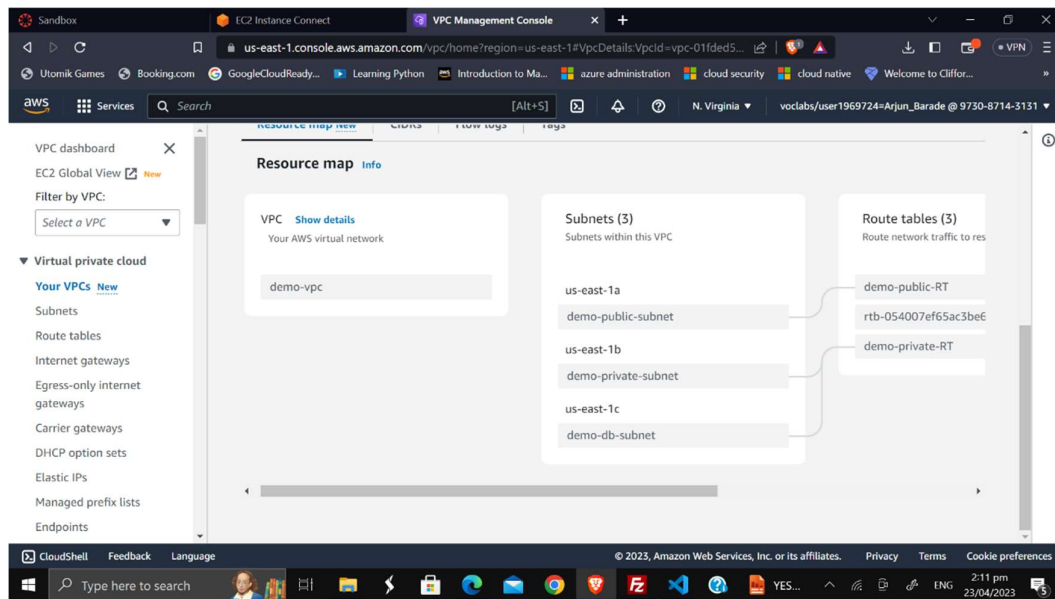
Sandbox
EC2 Instance Connect
VPC Management Console
us-east-1.console.aws.amazon.com/vpc/home?region=us-east-1#VpcDetails:VpcId=vpc-01fded5...
VPN
Utomik Games
Booking.com
GoogleCloudReady...
Learning Python
Introduction to Ma...
azure administration
cloud security
cloud native
Welcome to Cliffor...
aws
Services
Search
[Alt+S]
N. Virginia ▼
voclabs/user1969724=Arjun_Barade @ 9730-8714-3131 ▼

VPC dashboard
EC2 Global View New
Filter by VPC:
Select a VPC
▼ Virtual private cloud
Your VPCs New
Subnets
Route tables
Internet gateways
Egress-only internet gateways
Carrier gateways
DHCP option sets
Elastic IPs
Managed prefix lists
Endpoints

Resource map New
CIDRs
Flow logs
Tags

Resource map Info

VPC Show details
Your AWS virtual network
demo-vpc

Subnets (3)
Subnets within this VPC
us-east-1a
demo-public-subnet
us-east-1b
demo-private-subnet
us-east-1c
demo-db-subnet

Route tables (3)
Route network traffic to res
demo-public-RT
rtb-054007ef65ac3be6
demo-private-RT

CloudShell
Feedback
Language
© 2023, Amazon Web Services, Inc. or its affiliates.
Privacy
Terms
Cookie preferences

Type here to search
YES...
ENG
2:11 pm
23/04/2023